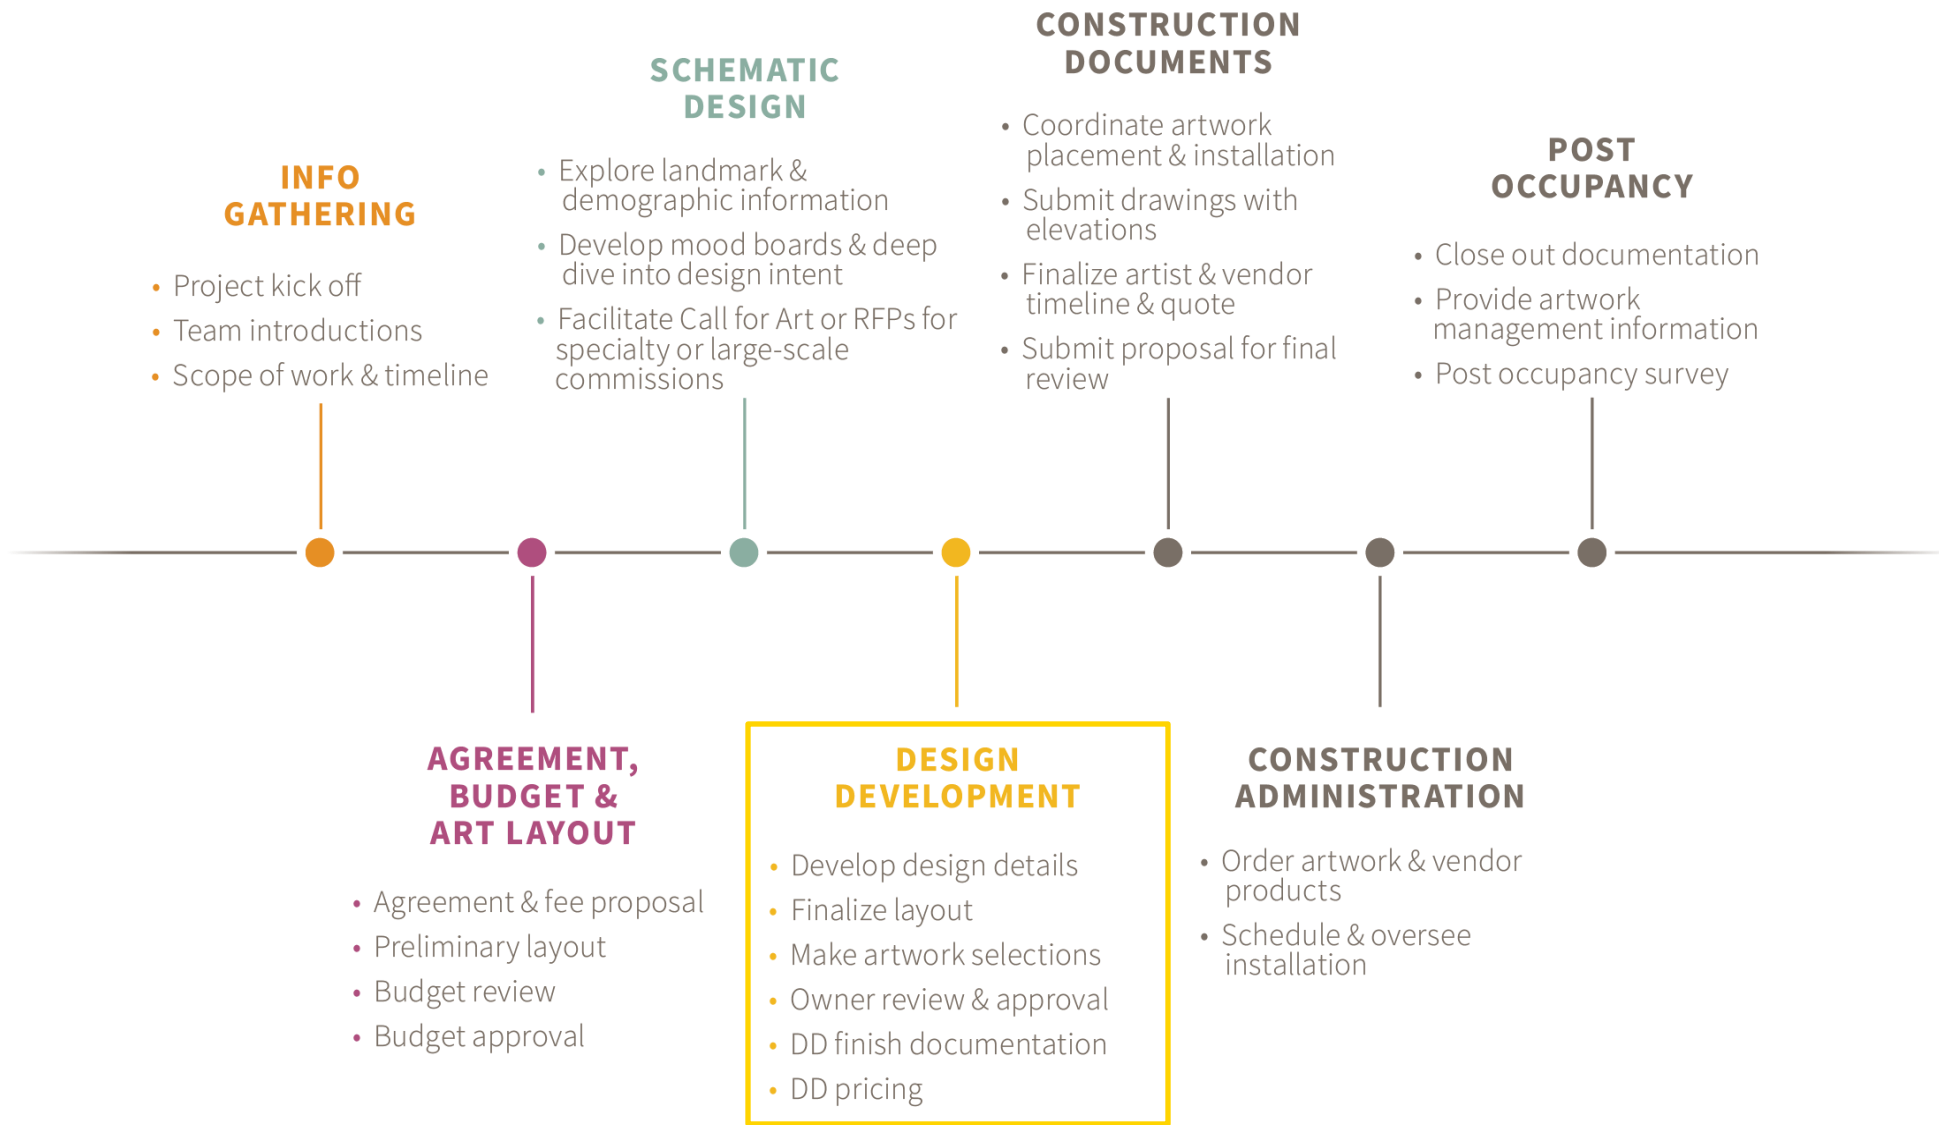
INFO GATHERING

- Project kick off
- Team introductions
- Scope of work & timeline

AGREEMENT, BUDGET & ART LAYOUT

- Agreement & fee proposal
- Preliminary layout
- Budget review
- Budget approval

SCHEMATIC DESIGN

- Explore landmark & demographic information
- Develop mood boards & deep dive into design intent
- Facilitate Call for Art or RFPs for specialty or large-scale commissions

DESIGN DEVELOPMENT

- Develop design details
- Finalize layout
- Make artwork selections
- Owner review & approval
- DD finish documentation
- DD pricing

CONSTRUCTION DOCUMENTS

- Coordinate artwork placement & installation
- Submit drawings with elevations
- Finalize artist & vendor timeline & quote
- Submit proposal for final review

CONSTRUCTION ADMINISTRATION

- Order artwork & vendor products
- Schedule & oversee installation

POST OCCUPANCY

- Close out documentation
- Provide artwork management information
- Post occupancy survey